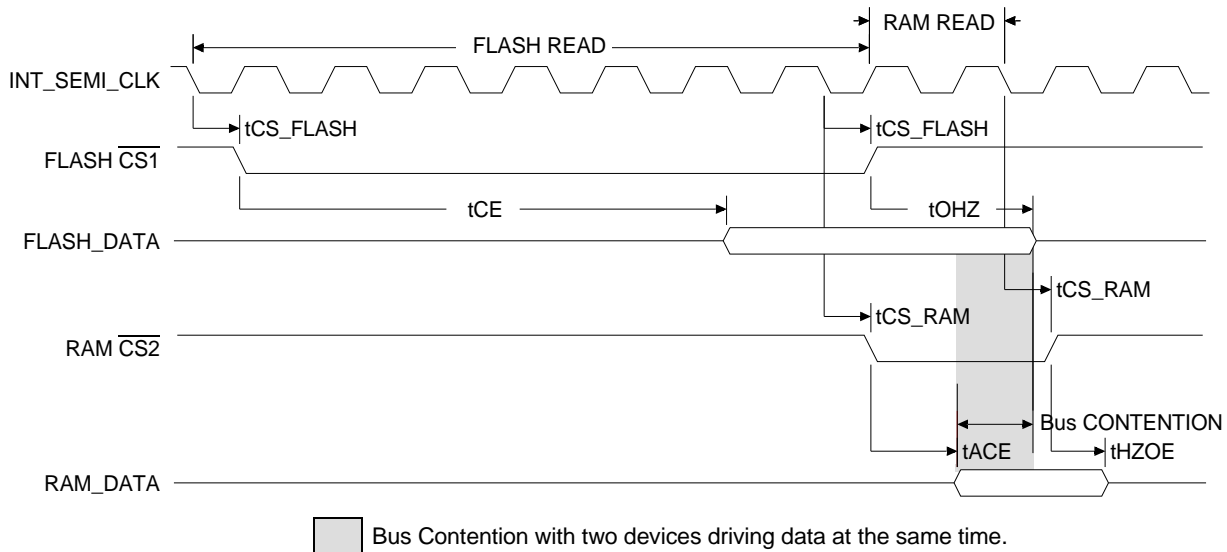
RAM READ
FLASH READ
INT_SEMI_CLK
tCS_FLASH
tCS_FLASH
FLASH $\overline{CS1}$
tCE
tOHZ
FLASH_DATA
tCS_RAM
tCS_RAM
RAM $\overline{CS2}$
Bus CONTENTION
tACE
tHZOE
RAM_DATA
Bus Contention with two devices driving data at the same time.